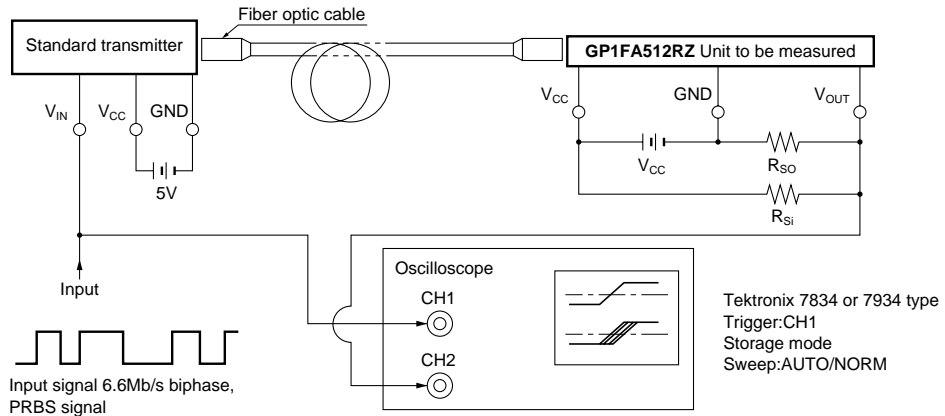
Fiber optic cable

Standard transmitter

GP1FA512RZ Unit to be measured

$V_{IN}$ $V_{CC}$ GND

5V

$V_{CC}$ GND $V_{OUT}$

$V_{CC}$ $R_{SO}$

$R_{Si}$

Input

Oscilloscope

CH1

CH2

Tektronix 7834 or 7934 type
Trigger:CH1
Storage mode
Sweep:AUTO/NORM

Input signal 6.6Mb/s biphase,
PRBS signal